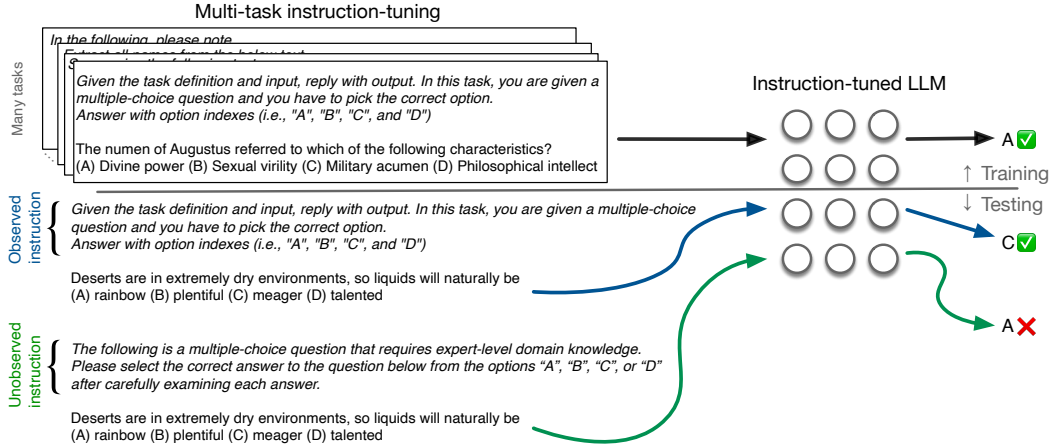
Multi-task instruction-tuning

Many tasks

In the following, please note...

Extract all names from the below text...

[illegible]

Given the task definition and input, reply with output. In this task, you are given a multiple-choice question and you have to pick the correct option. Answer with option indexes (i.e., "A", "B", "C", and "D")

The numen of Augustus referred to which of the following characteristics? (A) Divine power (B) Sexual virility (C) Military acumen (D) Philosophical intellect

Instruction-tuned LLM

A ✅

↑ Training

↓ Testing

Observed instruction

Given the task definition and input, reply with output. In this task, you are given a multiple-choice question and you have to pick the correct option. Answer with option indexes (i.e., "A", "B", "C", and "D")

Deserts are in extremely dry environments, so liquids will naturally be (A) rainbow (B) plentiful (C) meager (D) talented

C ✅

Unobserved instruction

The following is a multiple-choice question that requires expert-level domain knowledge. Please select the correct answer to the question below from the options “A”, “B”, “C”, or “D” after carefully examining each answer.

Deserts are in extremely dry environments, so liquids will naturally be (A) rainbow (B) plentiful (C) meager (D) talented

A ❌